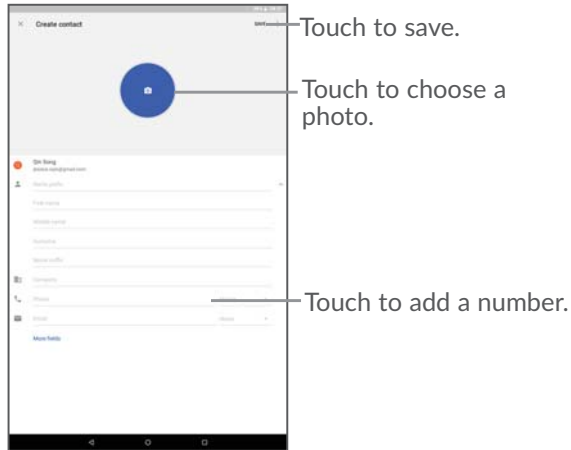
× Create contact SAVE

Touch to save.

Touch to choose a photo.

Qin Xiong
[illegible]@gmail.com

Name prefix
First name
Middle name
Surname
Name suffix
Company
Phone
Email
Mobile
More fields

Touch to add a number.